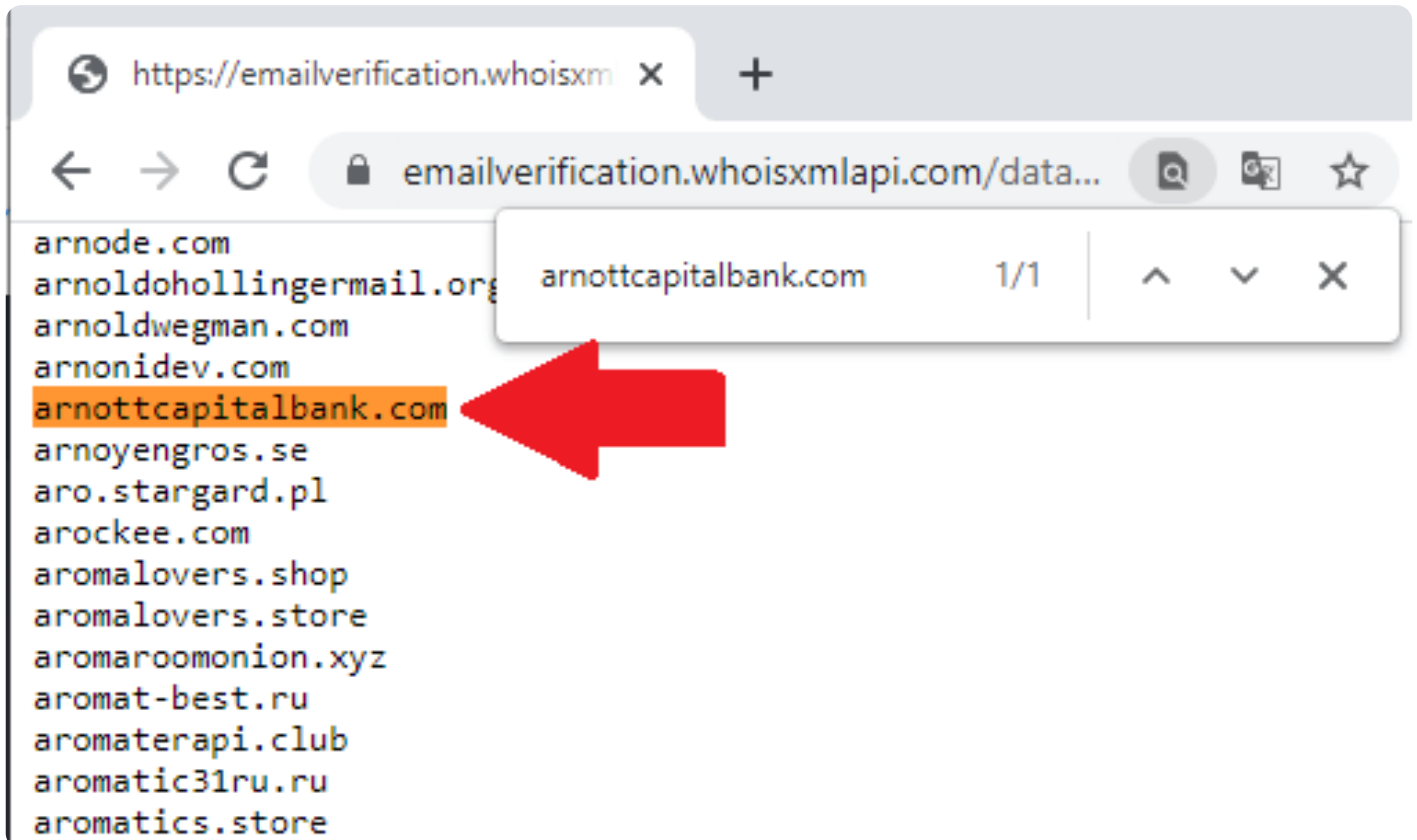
https://emailverification.whoisxm

emailverification.whoisxmlapi.com/data...

arnottcapitalbank.com 1/1

arnode.com
arnoldohollingermail.org
arnoldwegman.com
arnonidev.com
arnottcapitalbank.com
arnoyengros.se
aro.stargard.pl
arockee.com
aromalovers.shop
aromalovers.store
aromaroomonion.xyz
aromat-best.ru
aromaterapi.club
aromatic31ru.ru
aromatics.store